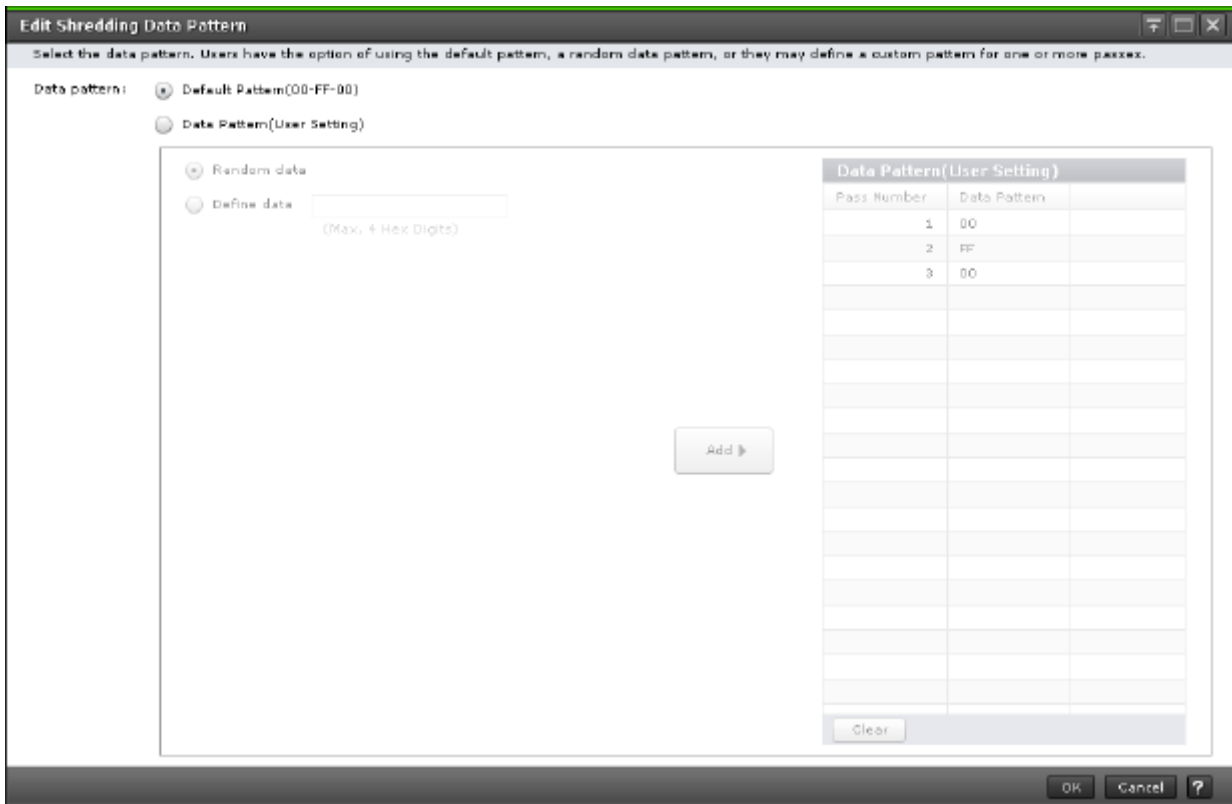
Edit Shredding Data Pattern

Select the data pattern. Users have the option of using the default pattern, a random data pattern, or they may define a custom pattern for one or more passes.

Data pattern: Default Pattern(00-FF-00)

Data Pattern(User Setting)

Random data

Define data

(Max. 4 Hex Digits)

Add

Data Pattern(User Setting)

| Pass Number | Data Pattern | |
|---|---|---|
| 1 | 00 | |
| 2 | FF | |
| 3 | 00 | |

Clear

OK Cancel ?